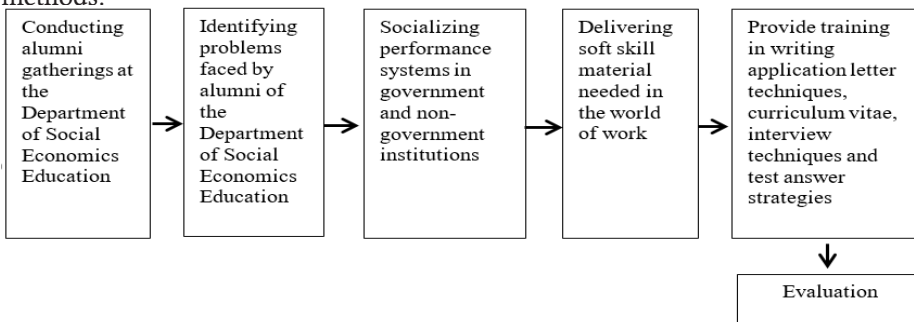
methods:

Conducting alumni gatherings at the Department of Social Economics Education

Identifying problems faced by alumni of the Department of Social Economics Education

Socializing performance systems in government and non-government institutions

Delivering soft skill material needed in the world of work

Provide training in writing application letter techniques, curriculum vitae, interview techniques and test answer strategies

Evaluation